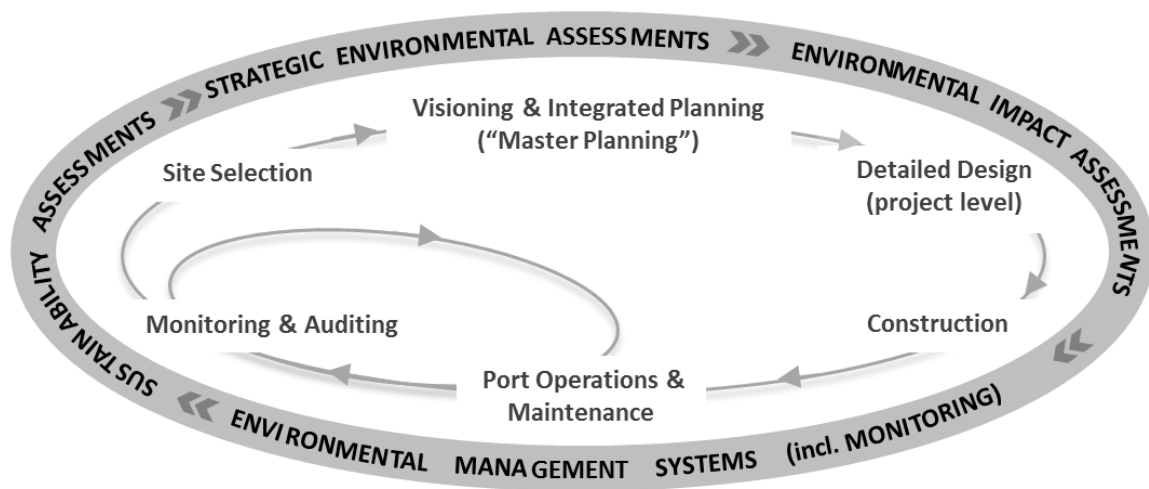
STRATEGIC ENVIRONMENTAL ASSESSMENTS
ENVIRONMENTAL IMPACT ASSESSMENTS
ENVIRONMENTAL MANAGEMENT SYSTEMS (incl. MONITORING)
SUSTAINABILITY ASSESSMENTS

Visioning & Integrated Planning ("Master Planning")

Detailed Design (project level)

Construction

Port Operations & Maintenance

Monitoring & Auditing

Site Selection